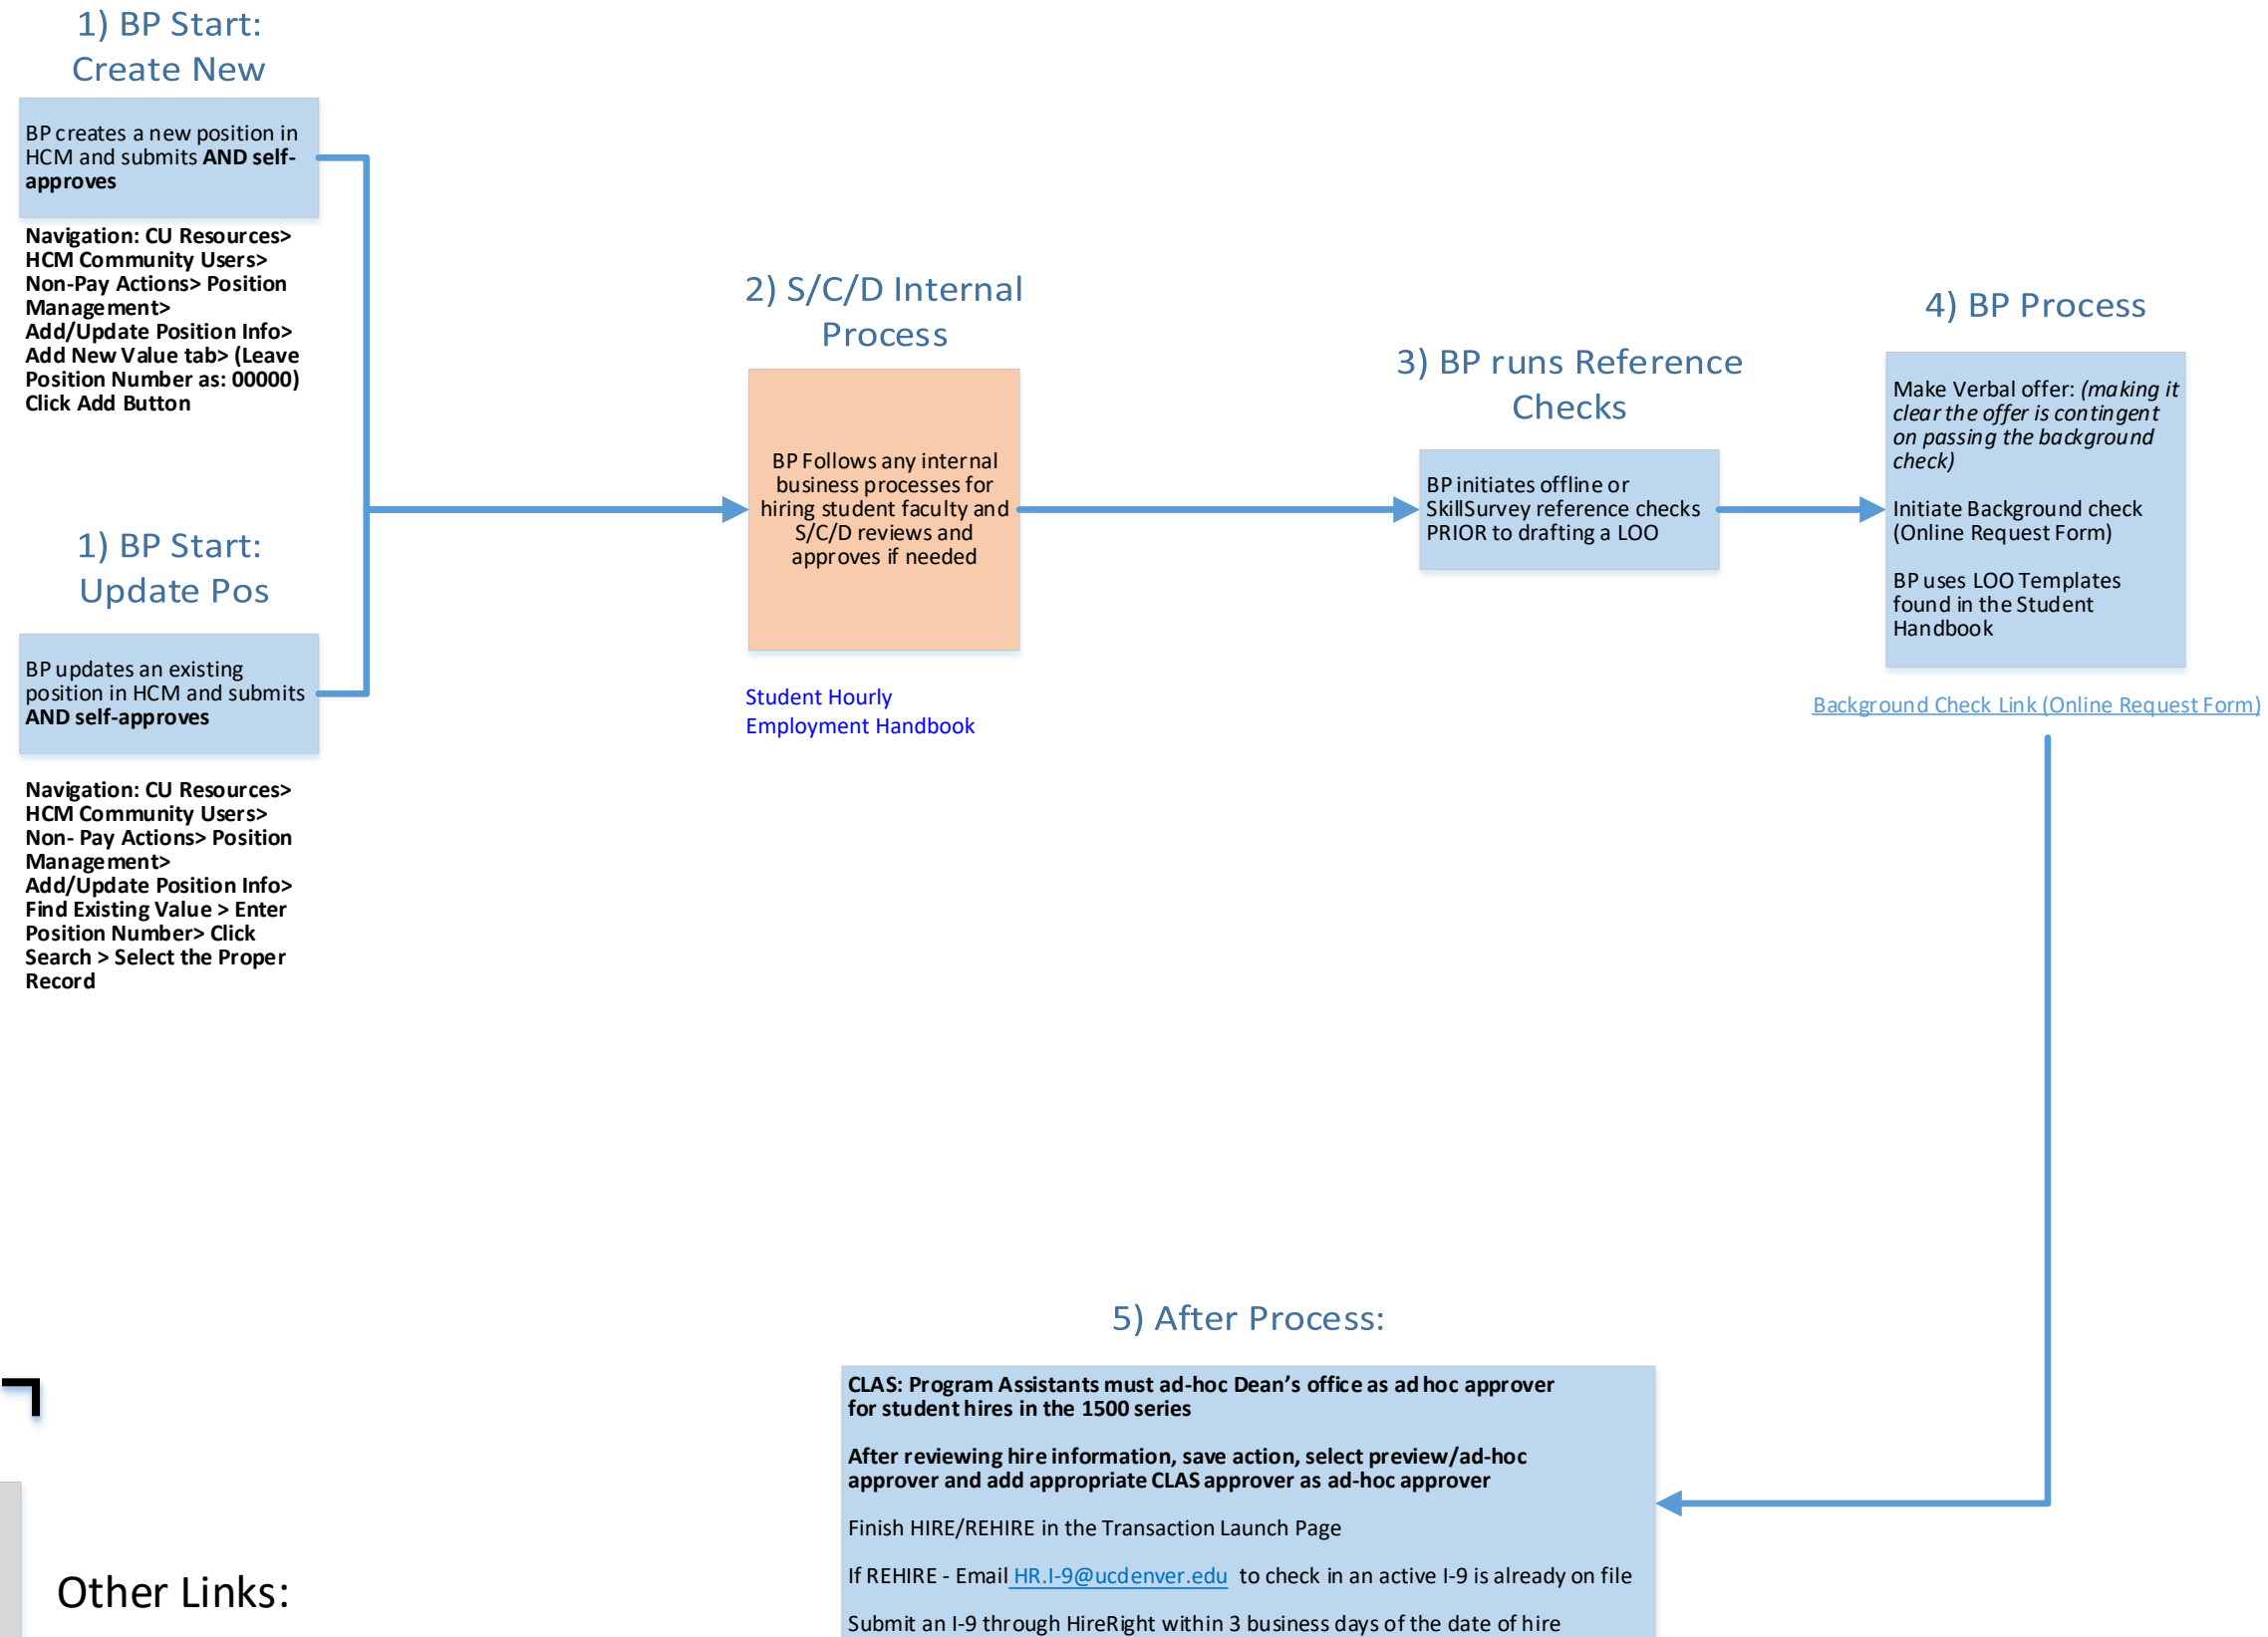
1) BP Start: Create New

BP creates a new position in HCM and submits **AND self-approves**

**Navigation: CU Resources> HCM Community Users> Non-Pay Actions> Position Management> Add/Update Position Info> Add New Value tab> (Leave Position Number as: 00000) Click Add Button**

1) BP Start: Update Pos

BP updates an existing position in HCM and submits **AND self-approves**

**Navigation: CU Resources> HCM Community Users> Non- Pay Actions> Position Management> Add/Update Position Info> Find Existing Value > Enter Position Number> Click Search > Select the Proper Record**

2) S/C/D Internal Process

BP Follows any internal business processes for hiring student faculty and S/C/D reviews and approves if needed

Student Hourly Employment Handbook

3) BP runs Reference Checks

BP initiates offline or SkillSurvey reference checks PRIOR to drafting a LOO

4) BP Process

Make Verbal offer: *(making it clear the offer is contingent on passing the background check)*

Initiate Background check (Online Request Form)

BP uses LOO Templates found in the Student Handbook

Background Check Link (Online Request Form)

5) After Process:

**CLAS: Program Assistants must ad-hoc Dean's office as ad hoc approver for student hires in the 1500 series**

**After reviewing hire information, save action, select preview/ad-hoc approver and add appropriate CLAS approver as ad-hoc approver**

Finish HIRE/REHIRE in the Transaction Launch Page

If REHIRE - Email HR.I-9@ucdenver.edu to check in an active I-9 is already on file

Submit an I-9 through HireRight within 3 business days of the date of hire

Other Links: